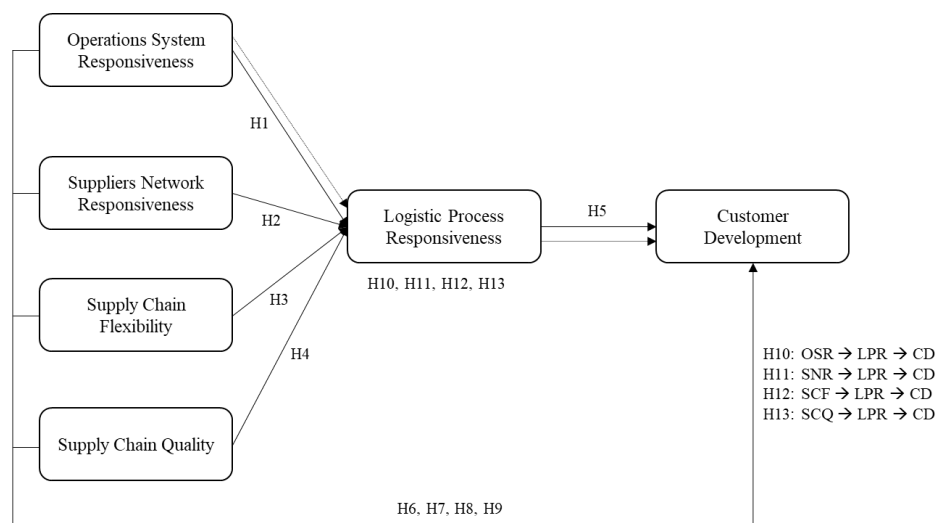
Operations System Responsiveness

H1

Suppliers Network Responsiveness

H2

Logistic Process Responsiveness

H5

Customer Development

H10, H11, H12, H13

Supply Chain Flexibility

H3

H4

H10: OSR → LPR → CD
H11: SNR → LPR → CD
H12: SCF → LPR → CD
H13: SCQ → LPR → CD

Supply Chain Quality

H6, H7, H8, H9